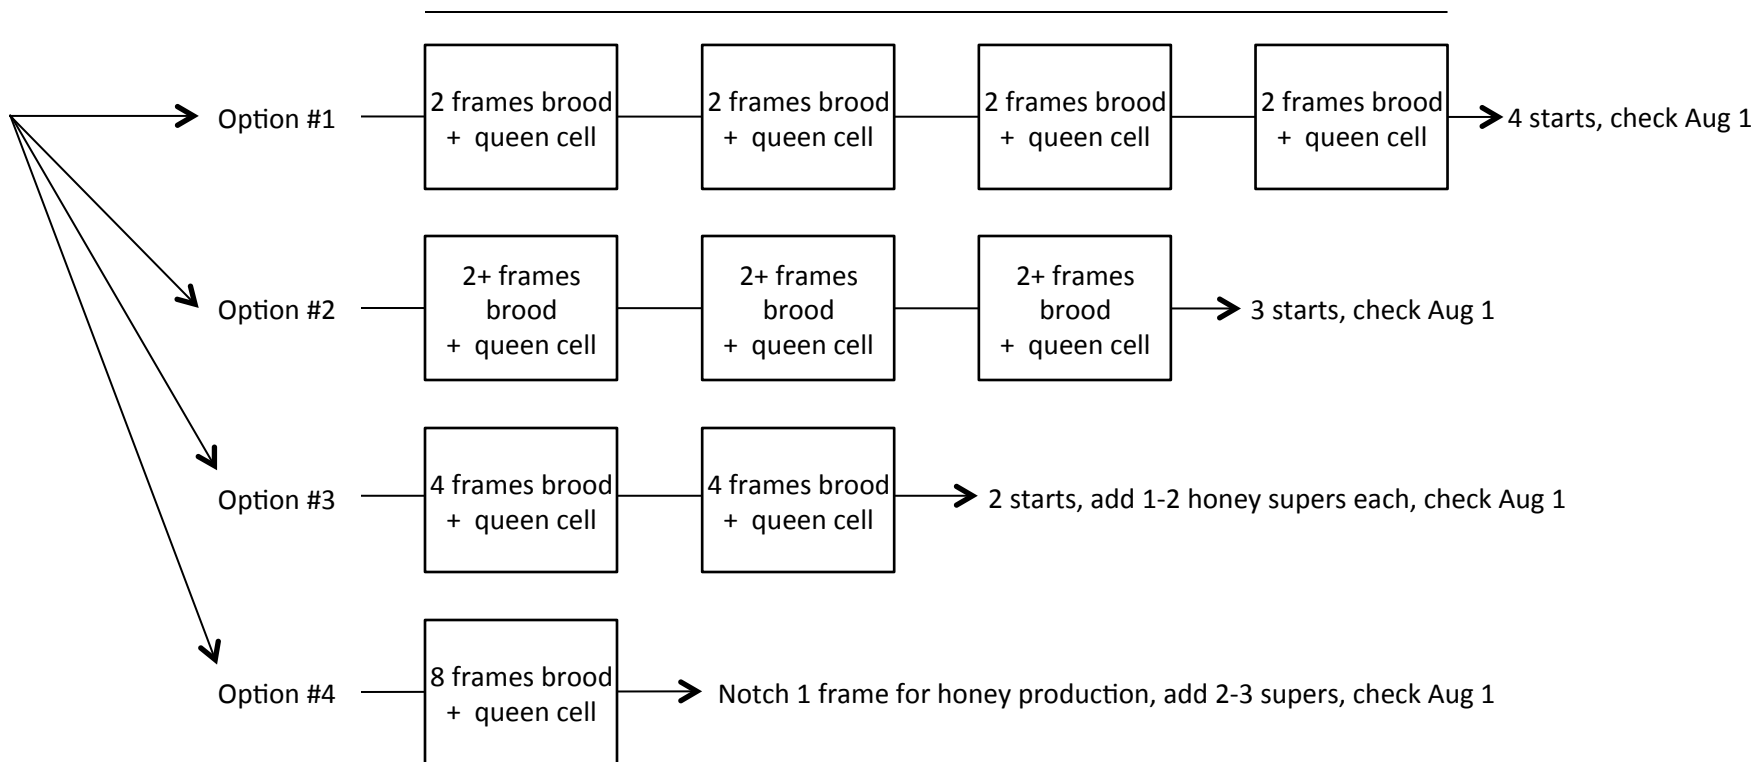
Option #1

2 frames brood + queen cell

2 frames brood + queen cell

2 frames brood + queen cell

2 frames brood + queen cell

4 starts, check Aug 1

Option #2

2+ frames brood + queen cell

2+ frames brood + queen cell

2+ frames brood + queen cell

3 starts, check Aug 1

Option #3

4 frames brood + queen cell

4 frames brood + queen cell

2 starts, add 1-2 honey supers each, check Aug 1

Option #4

8 frames brood + queen cell

Notch 1 frame for honey production, add 2-3 supers, check Aug 1